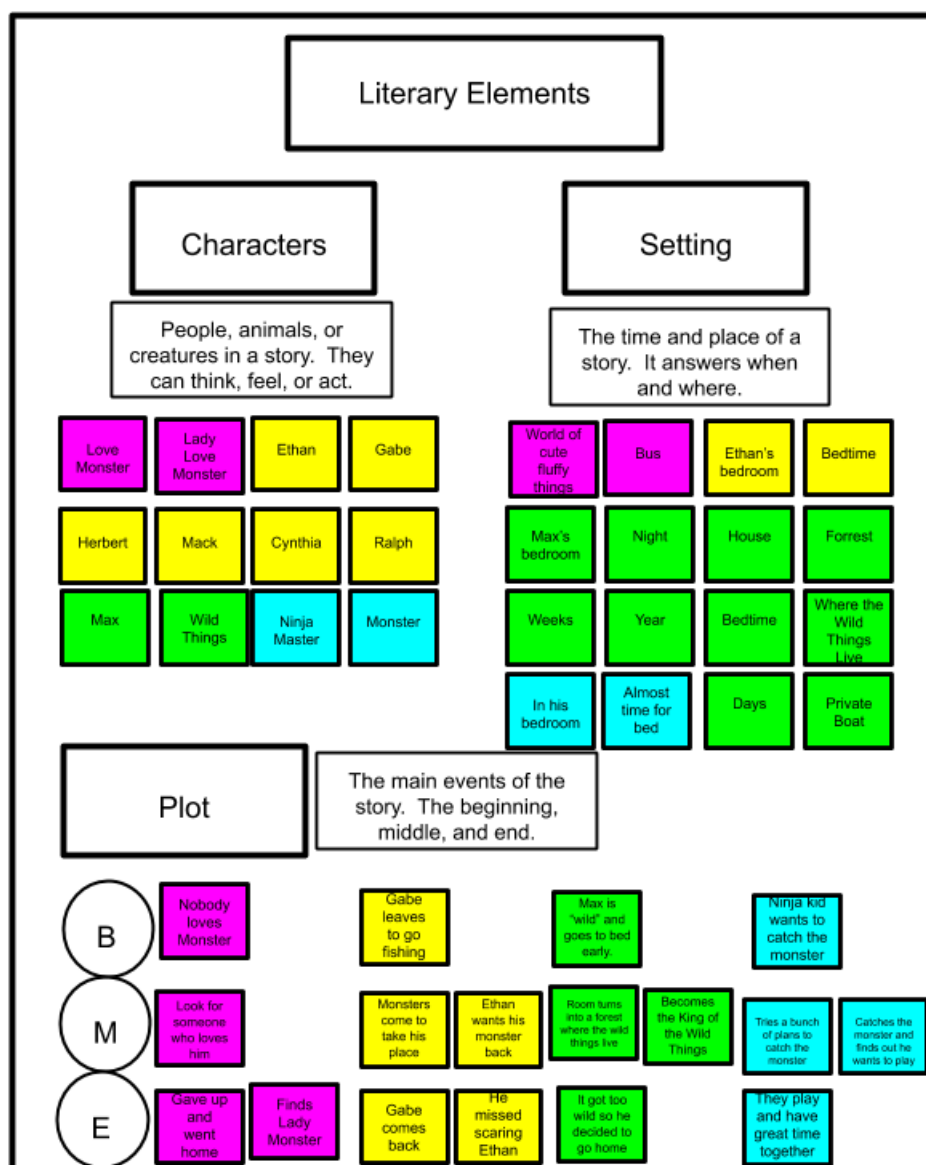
Literary Elements

Characters

People, animals, or creatures in a story. They can think, feel, or act.

Love Monster

Lady Love Monster

Ethan

Gabe

Herbert

Mack

Cynthia

Ralph

Max

Wild Things

Ninja Master

Monster

Setting

The time and place of a story. It answers when and where.

World of cute fluffy things

Bus

Ethan's bedroom

Bedtime

Max's bedroom

Night

House

Forrest

Weeks

Year

Bedtime

Where the Wild Things Live

In his bedroom

Almost time for bed

Days

Private Boat

Plot

The main events of the story. The beginning, middle, and end.

B

Nobody loves Monster

Gabe leaves to go fishing

Max is "wild" and goes to bed early.

Ninja kid wants to catch the monster

M

Look for someone who loves him

Monsters come to take his place

Ethan wants his monster back

Room turns into a forest where the wild things live

Becomes the King of the Wild Things

Tries a bunch of plans to catch the monster

Catches the monster and finds out he wants to play

E

Gave up and went home

Finds Lady Monster

Gabe comes back

He missed scaring Ethan

It got too wild so he decided to go home

They play and have great time together